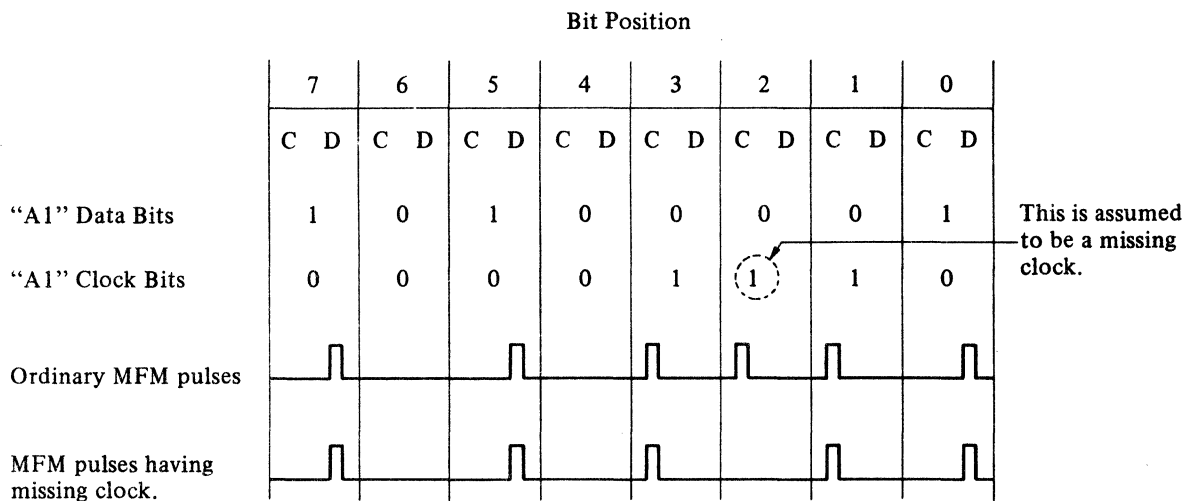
Bit Position

| | 7 | 6 | 5 | 4 | 3 | 2 | 1 | 0 |
|---|---|---|---|---|---|---|---|---|
| | C D | C D | C D | C D | C D | C D | C D | C D |
| "A1" Data Bits | 1 | 0 | 1 | 0 | 0 | 0 | 0 | 1 |
| "A1" Clock Bits | 0 | 0 | 0 | 0 | 1 | 1 | 1 | 0 |

This is assumed to be a missing clock.

Ordinary MFM pulses

MFM pulses having missing clock.